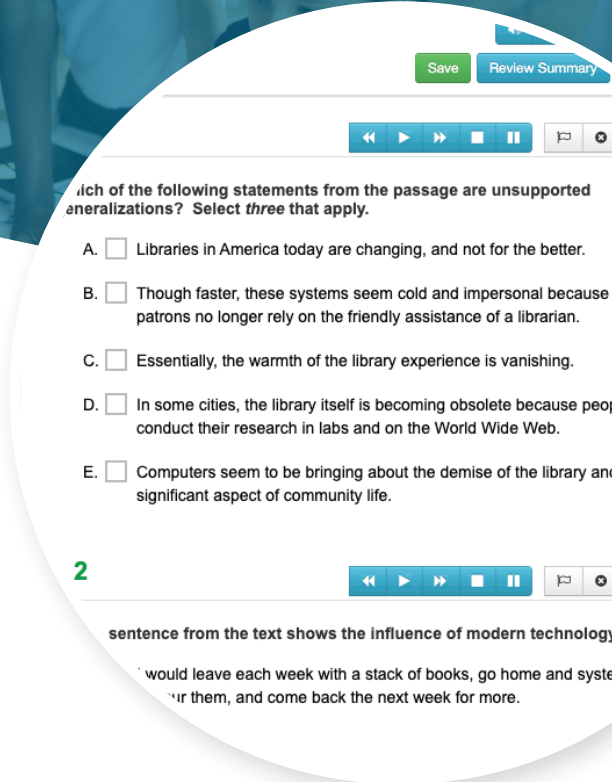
Save Review Summary

ich of the following statements from the passage are unsupported eneralizations? Select *three* that apply.

A. Libraries in America today are changing, and not for the better.

B. Though faster, these systems seem cold and impersonal because patrons no longer rely on the friendly assistance of a librarian.

C. Essentially, the warmth of the library experience is vanishing.

D. In some cities, the library itself is becoming obsolete because peo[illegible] conduct their research in labs and on the World Wide Web.

E. Computers seem to be bringing about the demise of the library an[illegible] significant aspect of community life.

2

sentence from the text shows the influence of modern technolog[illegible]

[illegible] would leave each week with a stack of books, go home and syste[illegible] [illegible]ur them, and come back the next week for more.